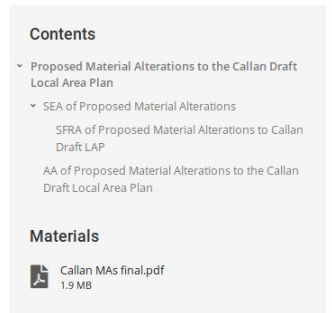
Contents

˅ Proposed Material Alterations to the Callan Draft Local Area Plan

˅ SEA of Proposed Material Alterations

SFRA of Proposed Material Alterations to Callan Draft LAP

AA of Proposed Material Alterations to the Callan Draft Local Area Plan

Materials

Callan MAs final.pdf
1.9 MB